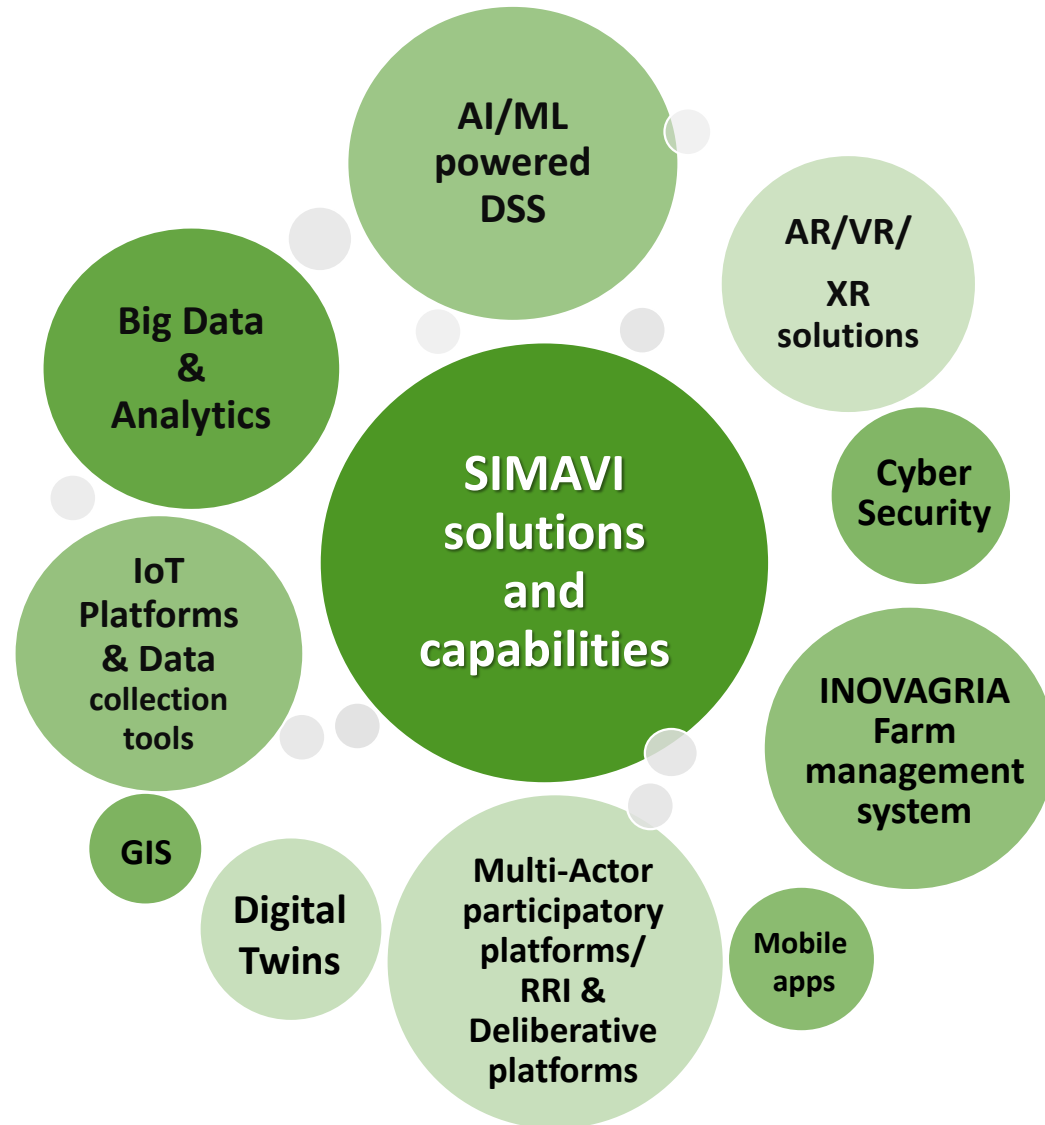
SIMAVI solutions and capabilities

AI/ML powered DSS

AR/VR/ XR solutions

Cyber Security

INOVAGRIA Farm management system

Mobile apps

Multi-Actor participatory platforms/ RRI & Deliberative platforms

Digital Twins

GIS

IoT Platforms & Data collection tools

Big Data & Analytics